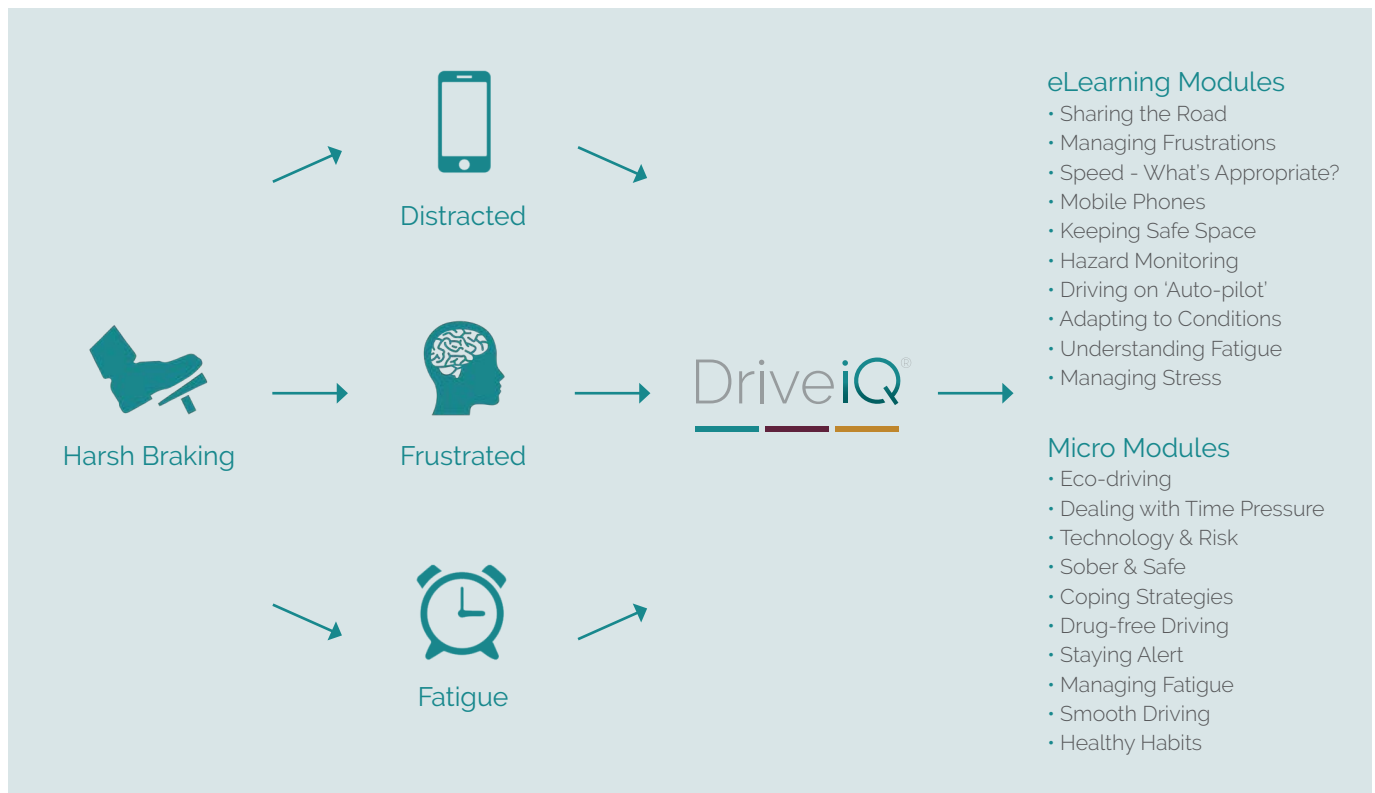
Harsh Braking

Distracted

Frustrated

Fatigue

DriveiQ®

eLearning Modules
• Sharing the Road
• Managing Frustrations
• Speed - What's Appropriate?
• Mobile Phones
• Keeping Safe Space
• Hazard Monitoring
• Driving on 'Auto-pilot'
• Adapting to Conditions
• Understanding Fatigue
• Managing Stress

Micro Modules
• Eco-driving
• Dealing with Time Pressure
• Technology & Risk
• Sober & Safe
• Coping Strategies
• Drug-free Driving
• Staying Alert
• Managing Fatigue
• Smooth Driving
• Healthy Habits